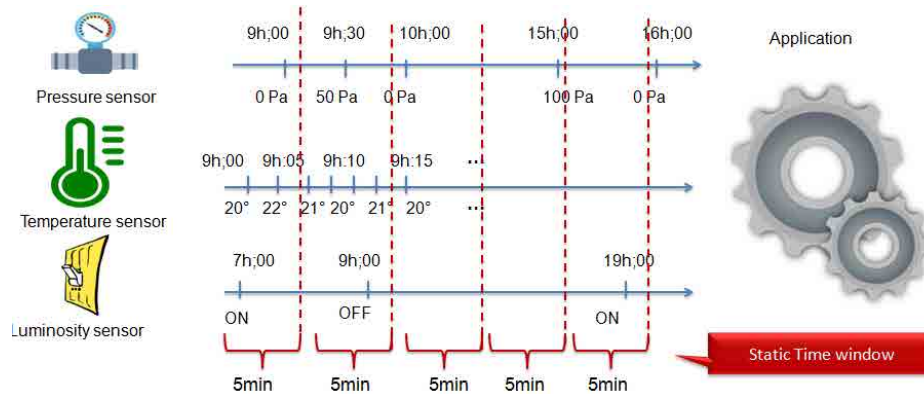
Pressure sensor

9h;00 9h;30 10h;00 15h;00 16h;00

0 Pa 50 Pa 0 Pa 100 Pa 0 Pa

Temperature sensor

9h;00 9h:05 9h:10 9h:15 ..

20° 22° 21° 20° 21° 20° ..

Luminosity sensor

7h;00 9h;00 19h;00

ON OFF ON

5min 5min 5min 5min 5min

Application

Static Time window